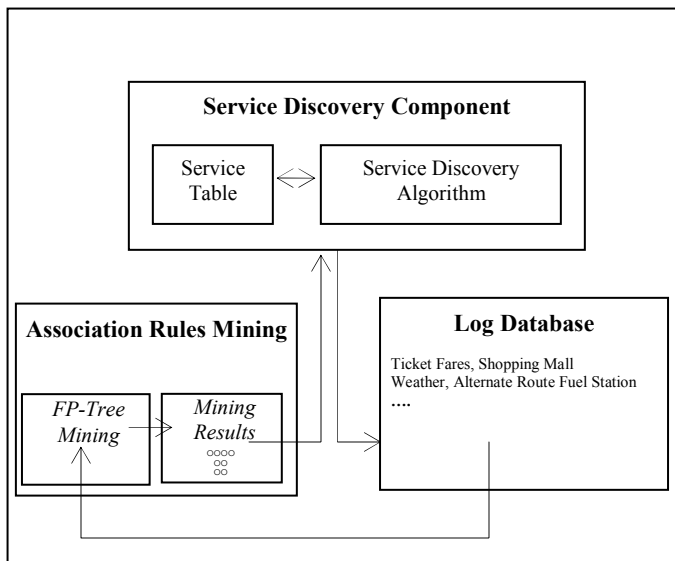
Service Discovery Component

Service Table

Service Discovery Algorithm

Association Rules Mining

FP-Tree Mining

Mining Results

Log Database

Ticket Fares, Shopping Mall
Weather, Alternate Route Fuel Station
....